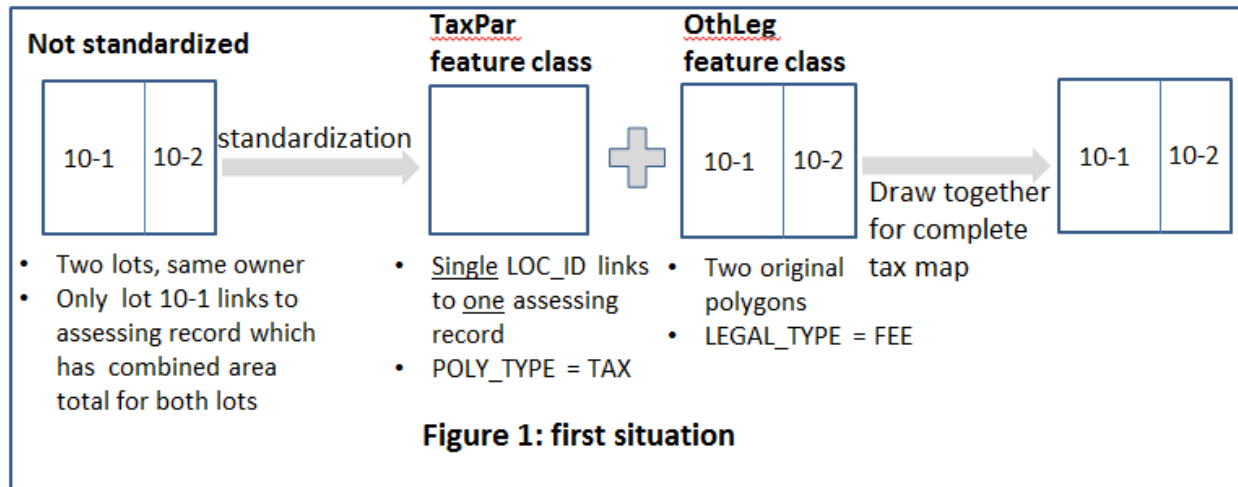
Not standardized

10-1 | 10-2

standardization

- Two lots, same owner
- Only lot 10-1 links to assessing record which has combined area total for both lots

TaxPar feature class

- Single LOC_ID links to one assessing record
- POLY_TYPE = TAX

OthLeg feature class

10-1 | 10-2

- Two original polygons
- LEGAL_TYPE = FEE

Draw together for complete tax map

10-1 | 10-2

Figure 1: first situation